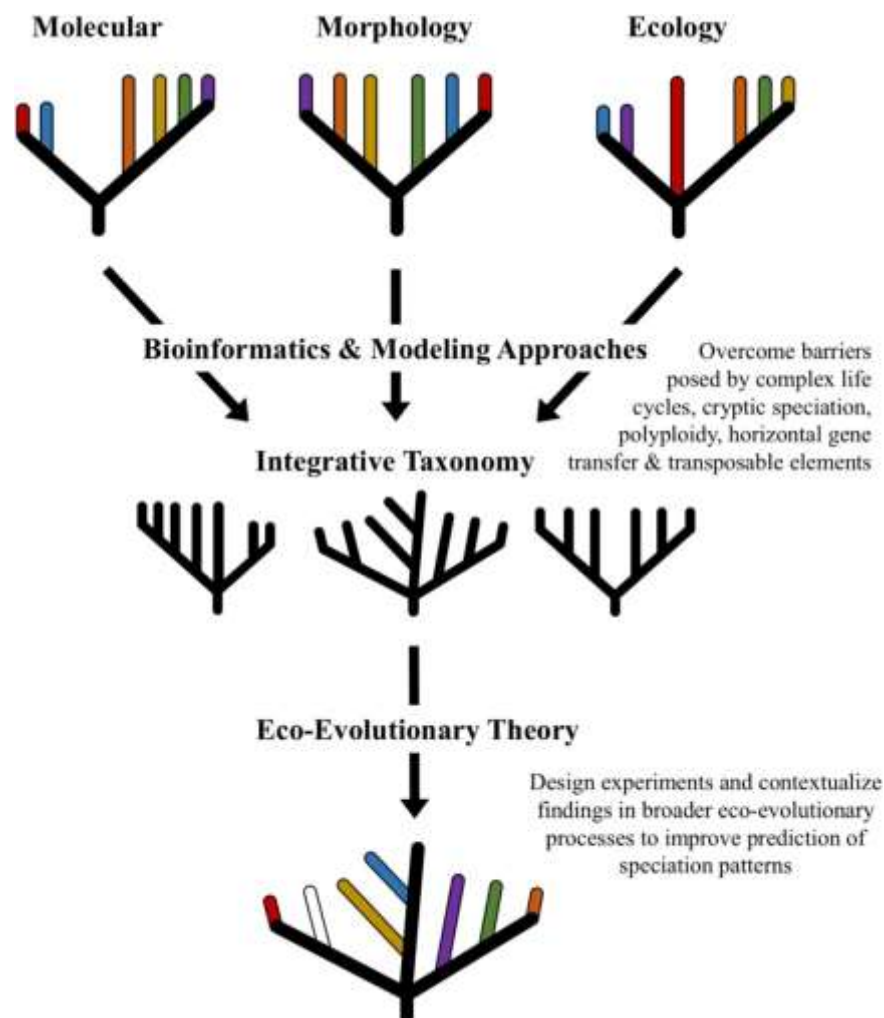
Molecular

Morphology

Ecology

Bioinformatics & Modeling Approaches

Overcome barriers posed by complex life cycles, cryptic speciation, polyploidy, horizontal gene transfer & transposable elements

Integrative Taxonomy

Eco-Evolutionary Theory

Design experiments and contextualize findings in broader eco-evolutionary processes to improve prediction of speciation patterns